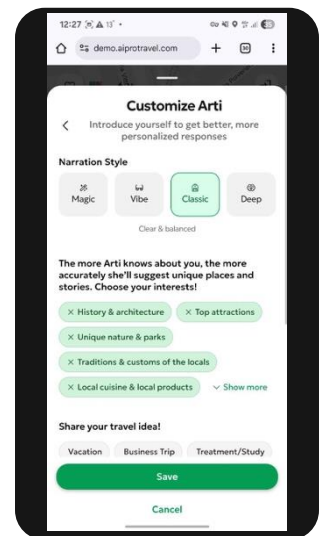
12:27 ▲ 13° •

demo.aiprotravel.com + 30

Customize Arti

Introduce yourself to get better, more personalized responses

Narration Style

Magic Vibe Classic Deep

Clear & balanced

The more Arti knows about you, the more accurately she'll suggest unique places and stories. Choose your interests!

× History & architecture × Top attractions

× Unique nature & parks

× Traditions & customs of the locals

× Local cuisine & local products Show more

Share your travel idea!

Vacation Business Trip Treatment/Study

Save

Cancel